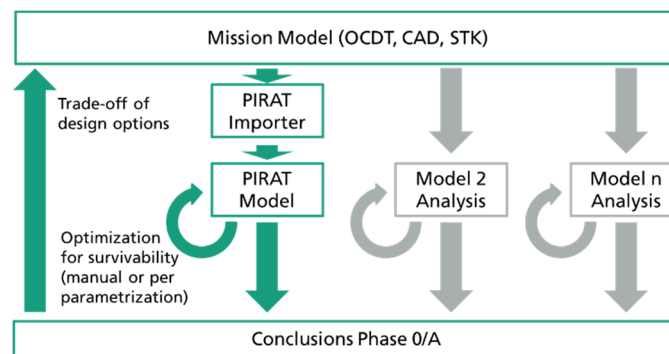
Mission Model (OCDT, CAD, STK)

Trade-off of design options

PIRAT Importer

PIRAT Model

Model 2 Analysis

Model n Analysis

Optimization for survivability (manual or per parametrization)

Conclusions Phase 0/A